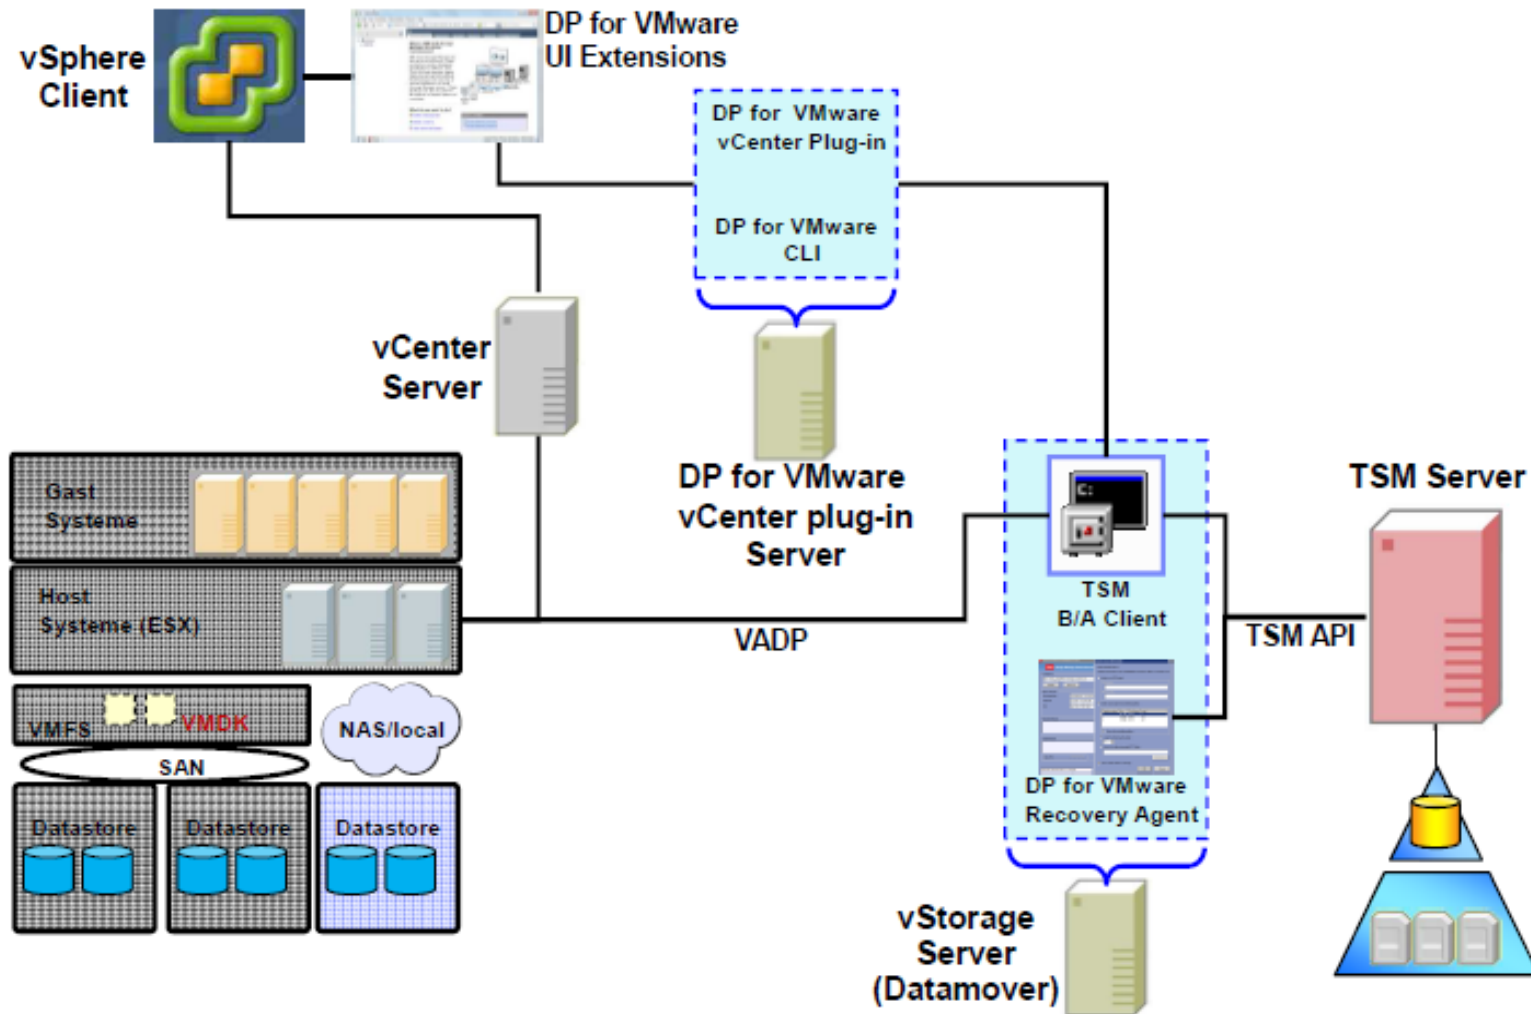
vSphere Client

DP for VMware UI Extensions

DP for VMware vCenter Plug-in

DP for VMware CLI

vCenter Server

DP for VMware vCenter plug-in Server

Gast Systeme

Host Systeme (ESX)

VMFS

VMDK

NAS/local

SAN

Datastore

Datastore

Datastore

VADP

C:

TSM B/A Client

DP for VMware Recovery Agent

TSM API

TSM Server

vStorage Server (Datamover)